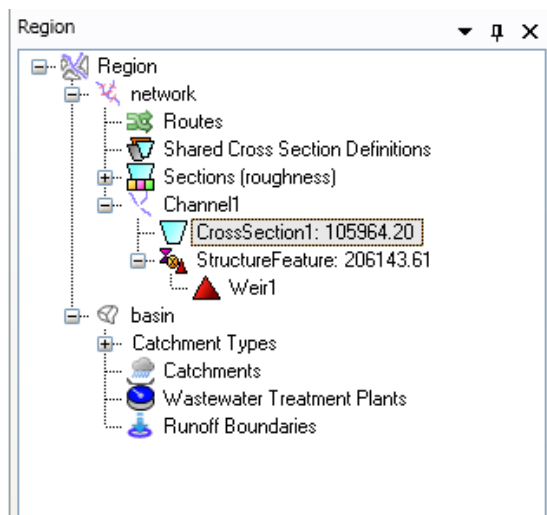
Region
▾ ⊓ ✕

Region
network
Routes
Shared Cross Section Definitions
Sections (roughness)
Channel1
CrossSection1: 105964.20
StructureFeature: 206143.61
Weir1
basin
Catchment Types
Catchments
Wastewater Treatment Plants
Runoff Boundaries